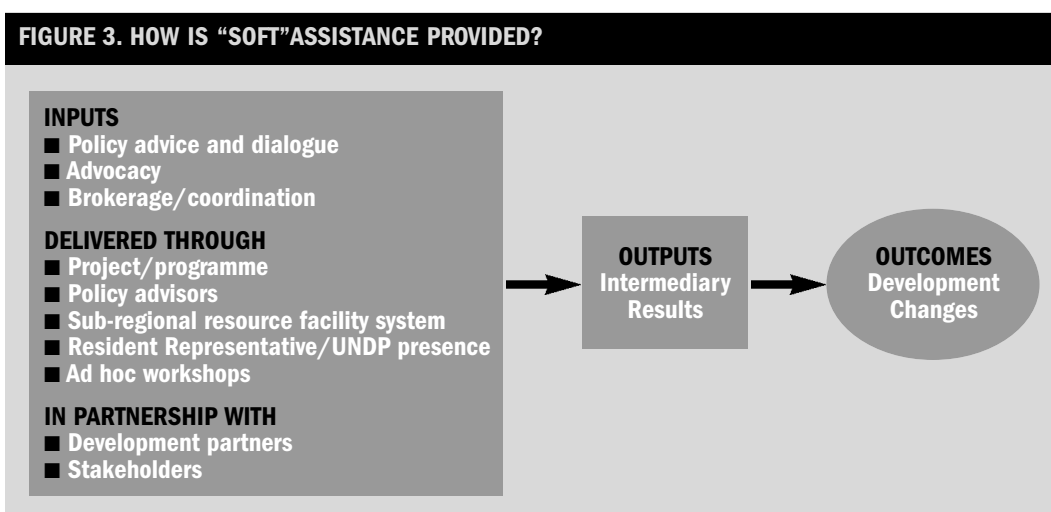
FIGURE 3. HOW IS “SOFT”ASSISTANCE PROVIDED?

INPUTS
■ Policy advice and dialogue
■ Advocacy
■ Brokerage/coordination

DELIVERED THROUGH
■ Project/programme
■ Policy advisors
■ Sub-regional resource facility system
■ Resident Representative/UNDP presence
■ Ad hoc workshops

IN PARTNERSHIP WITH
■ Development partners
■ Stakeholders

OUTPUTS
Intermediary Results

OUTCOMES
Development Changes